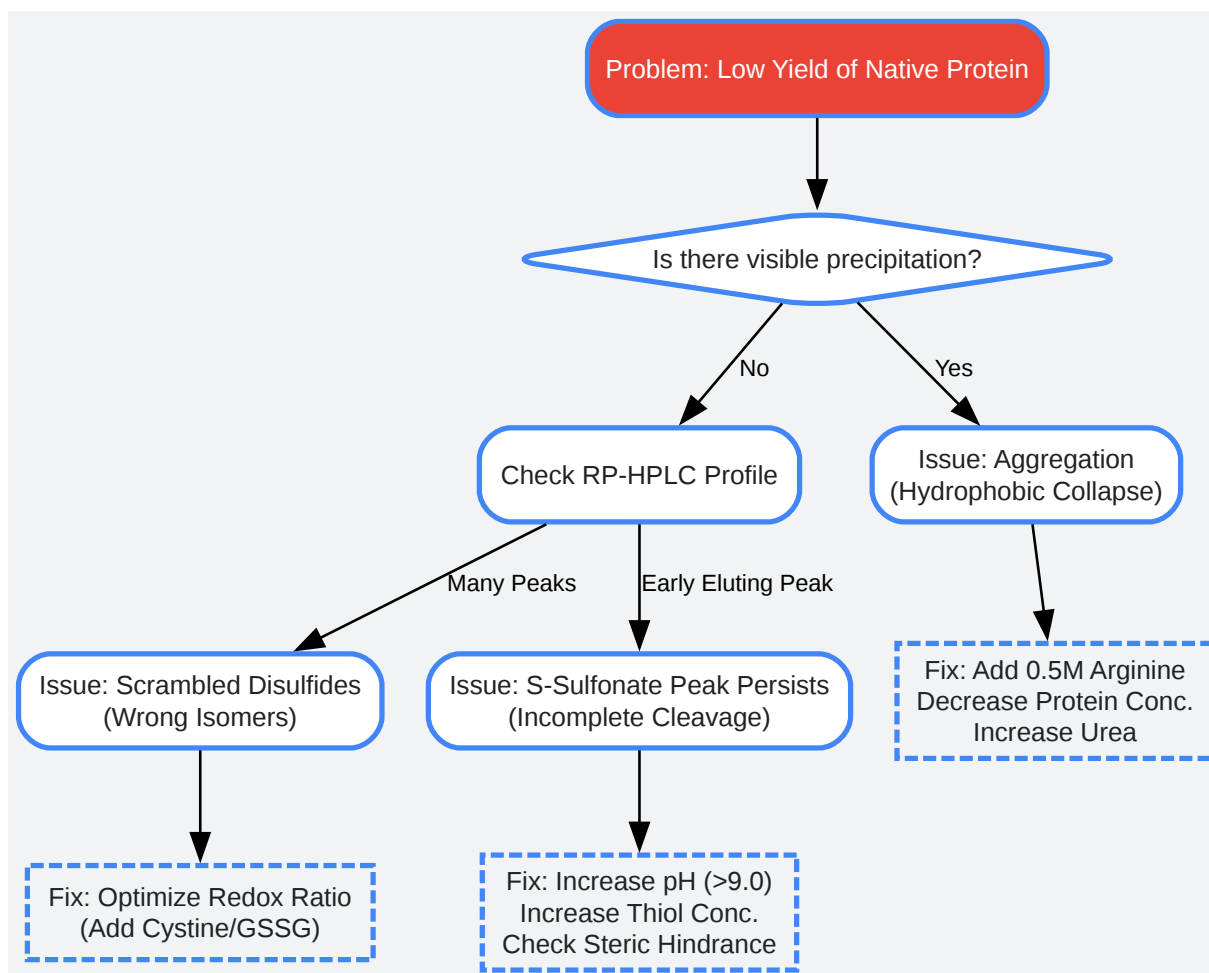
Problem: Low Yield of Native Protein

Is there visible precipitation?

No

Yes

Check RP-HPLC Profile

Issue: Aggregation (Hydrophobic Collapse)

Many Peaks

Early Eluting Peak

Fix: Add 0.5M Arginine
Decrease Protein Conc.
Increase Urea

Issue: Scrambled Disulfides (Wrong Isomers)

Issue: S-Sulfonate Peak Persists (Incomplete Cleavage)

Fix: Optimize Redox Ratio (Add Cystine/GSSG)

Fix: Increase pH (>9.0)
Increase Thiol Conc.
Check Steric Hindrance